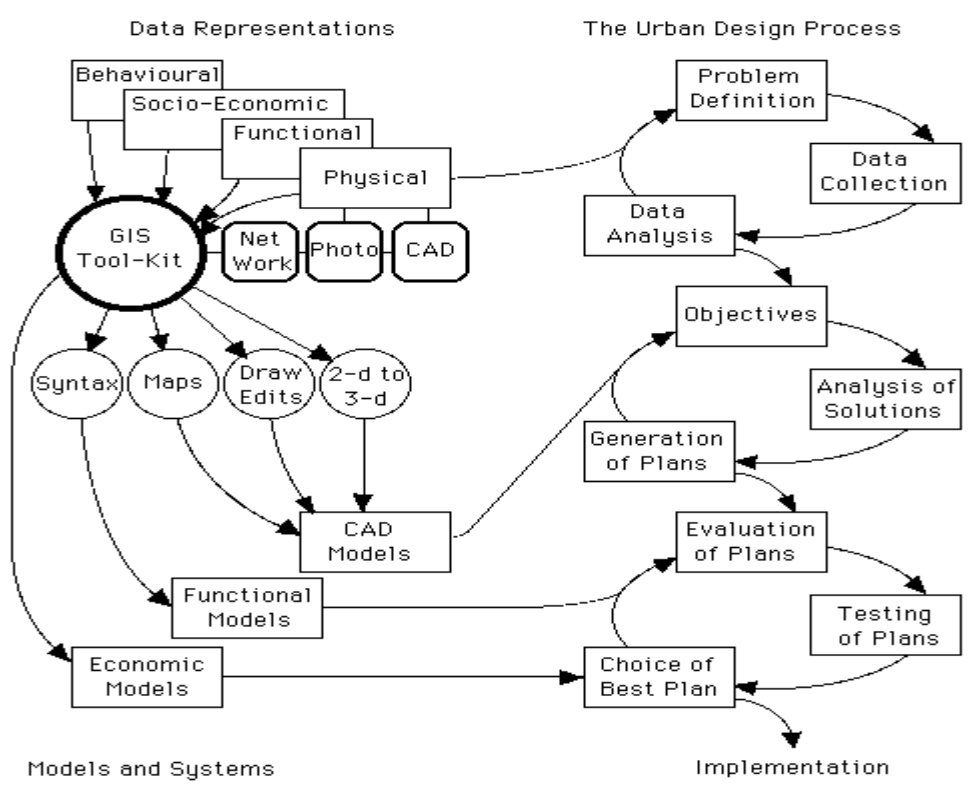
Data Representations

The Urban Design Process

Behavioural

Socio-Economic

Functional

Physical

GIS Tool-Kit

Net Work

Photo

CAD

Problem Definition

Data Collection

Data Analysis

Objectives

Analysis of Solutions

Generation of Plans

Evaluation of Plans

Testing of Plans

Choice of Best Plan

Syntax

Maps

Draw Edits

2-d to 3-d

CAD Models

Functional Models

Economic Models

Models and Systems

Implementation